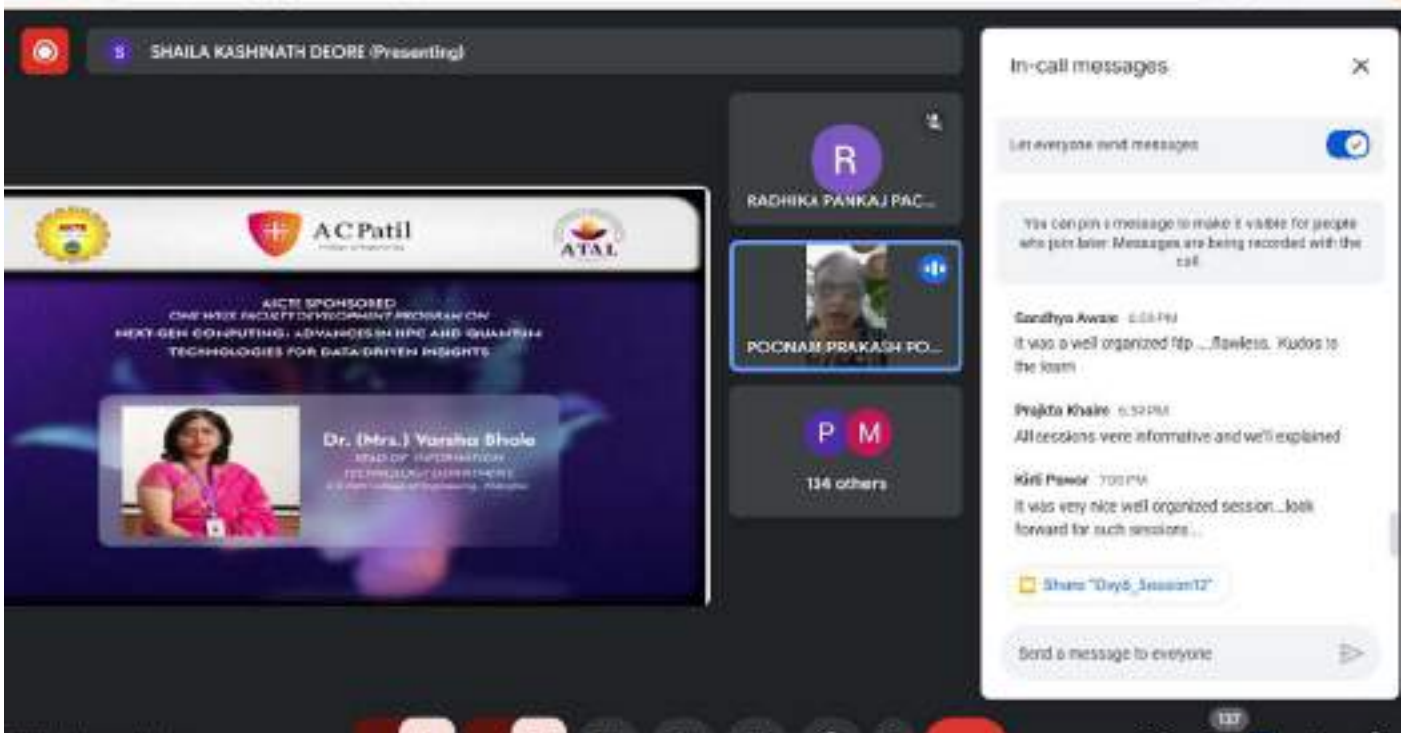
S SHAILA KASHINATH DEORE (Presenting)

AC Patil

ATAL

AICTE SPONSORED
ONE WEEK FACULTY DEVELOPMENT PROGRAM ON
NEXT-GEN COMPUTING: ADVANCES IN HPC AND QUANTUM TECHNOLOGIES FOR DATA-DRIVEN INSIGHTS

Dr. (Mrs.) Varsha Bhole
HEAD OF INFORMATION TECHNOLOGY DEPARTMENT
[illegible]

R
RADHIKA PANKAJ PAC...

POONAM PRAKASH PO...

P M
134 others

In-call messages

Let everyone send messages

You can pin a message to make it visible for people who join later. Messages are being recorded with the call.

Sandhya Awaze 6:58 PM
It was a well organized fdp ....flawless. Kudos to the team

Prajkta Khaire 6:59 PM
All sessions were informative and well explained

Kirti Pawar 7:00 PM
It was very nice well organized session...look forward for such sessions...

Share "Day6_Session12"

Send a message to everyone

137